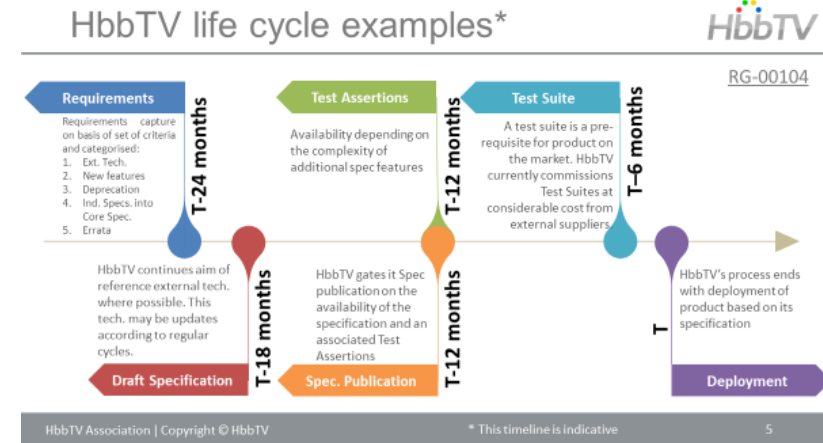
HbbTV life cycle examples*

HbbTV

RG-00104

Requirements

Requirements capture on basis of set of criteria and categorised:
1. Ext. Tech.
2. New features
3. Deprecation
4. Ind. Specs. into Core Spec.
5. Errata

T-24 months

Test Assertions

Availability depending on the complexity of additional spec features

T-12 months

Test Suite

A test suite is a pre-requisite for product on the market. HbbTV currently commissions Test Suites at considerable cost from external suppliers

T–6 months

HbbTV continues aim of reference external tech. where possible. This tech. may be updates according to regular cycles.

T-18 months

Draft Specification

HbbTV gates it Spec publication on the availability of the specification and an associated Test Assertions

T-12 months

Spec. Publication

T

HbbTV's process ends with deployment of product based on its specification

Deployment

HbbTV Association | Copyright © HbbTV

* This timeline is indicative

5